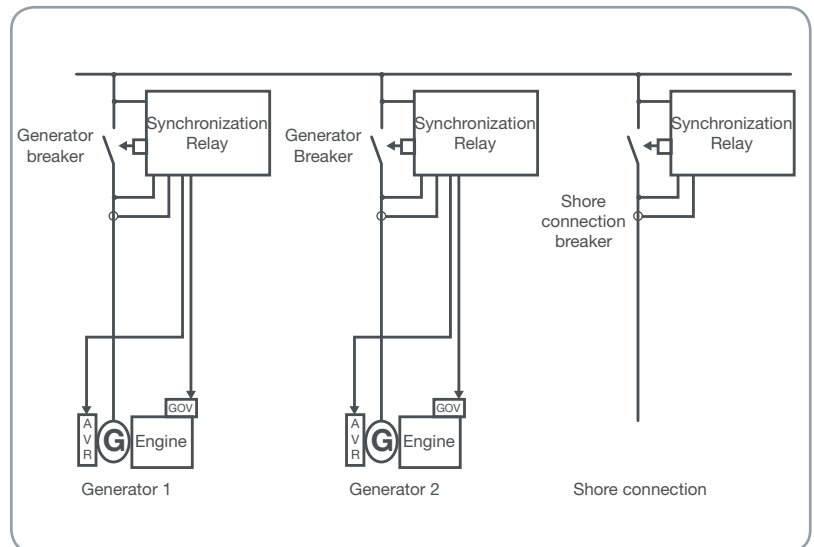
Generator breaker

Synchronization Relay

GOV

A V R

G

Engine

Generator 1

Generator Breaker

Synchronization Relay

GOV

A V R

G

Engine

Generator 2

Synchronization Relay

Shore connection breaker

Shore connection